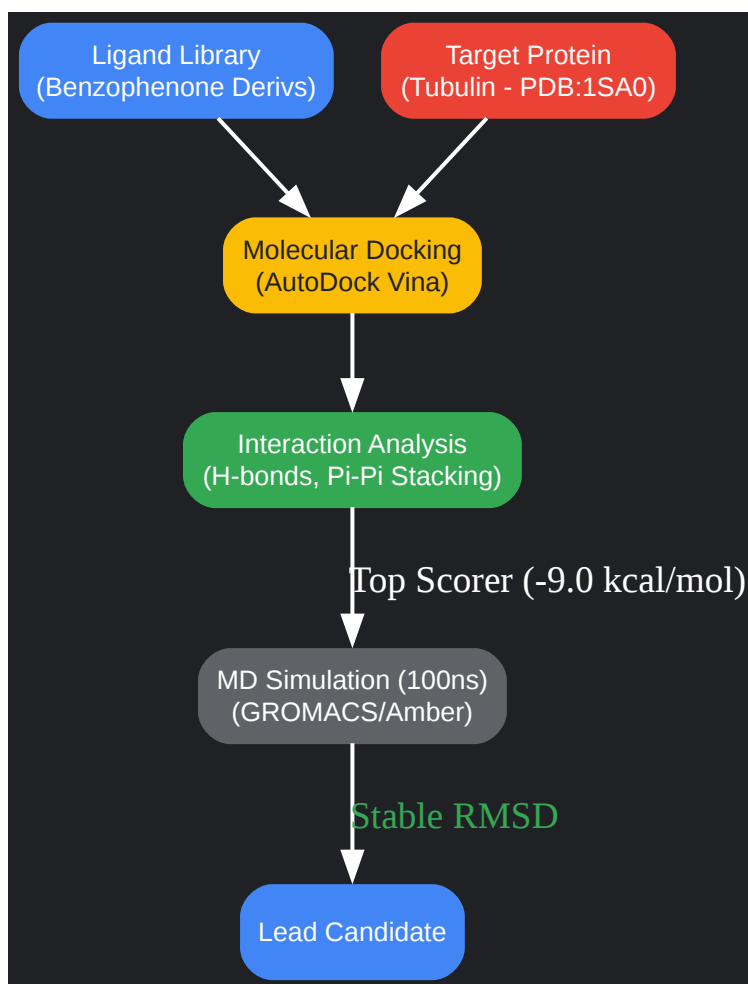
Ligand Library
(Benzophenone Derivs)

Target Protein
(Tubulin - PDB:1SA0)

Molecular Docking
(AutoDock Vina)

Interaction Analysis
(H-bonds, Pi-Pi Stacking)

Top Scorer (-9.0 kcal/mol)

MD Simulation (100ns)
(GROMACS/Amber)

Stable RMSD

Lead Candidate